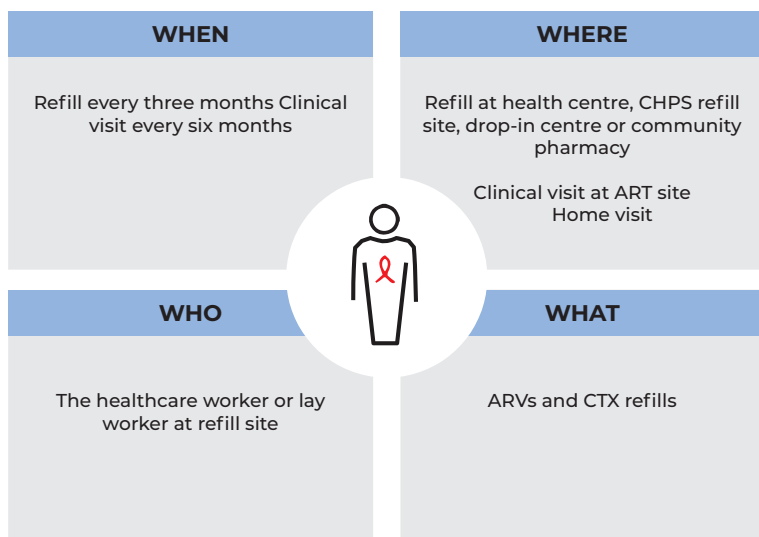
WHEN

Refill every three months Clinical visit every six months

WHERE

Refill at health centre, CHPS refill site, drop-in centre or community pharmacy

Clinical visit at ART site
Home visit

WHO

The healthcare worker or lay worker at refill site

WHAT

ARVs and CTX refills